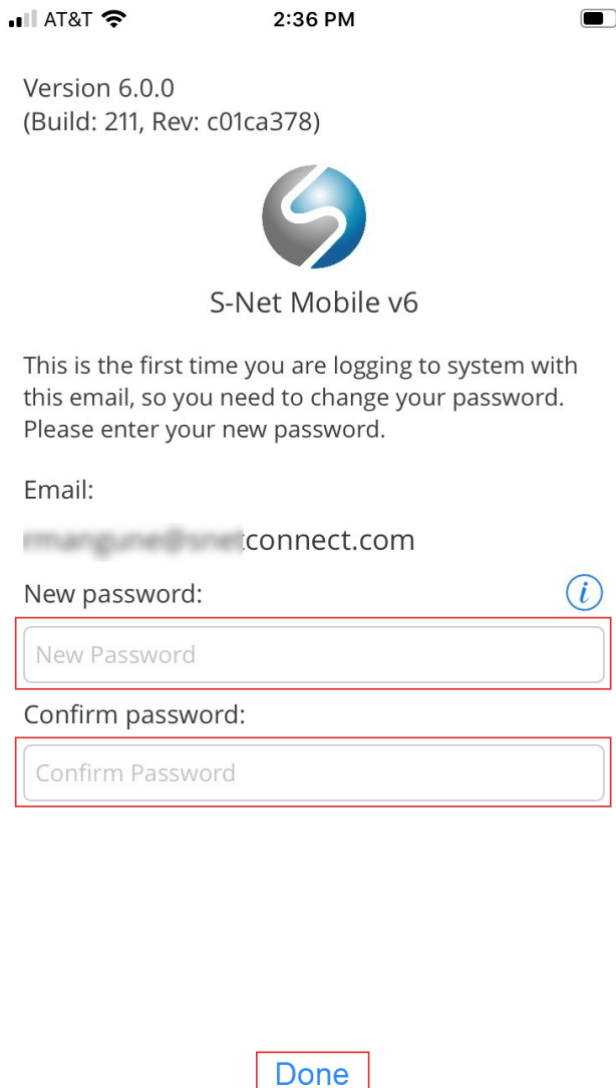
AT&T 2:36 PM

Version 6.0.0
(Build: 211, Rev: c01ca378)

S-Net Mobile v6

This is the first time you are logging to system with this email, so you need to change your password. Please enter your new password.

Email:

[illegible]connect.com

New password:

i

New Password

Confirm password:

Confirm Password

Done